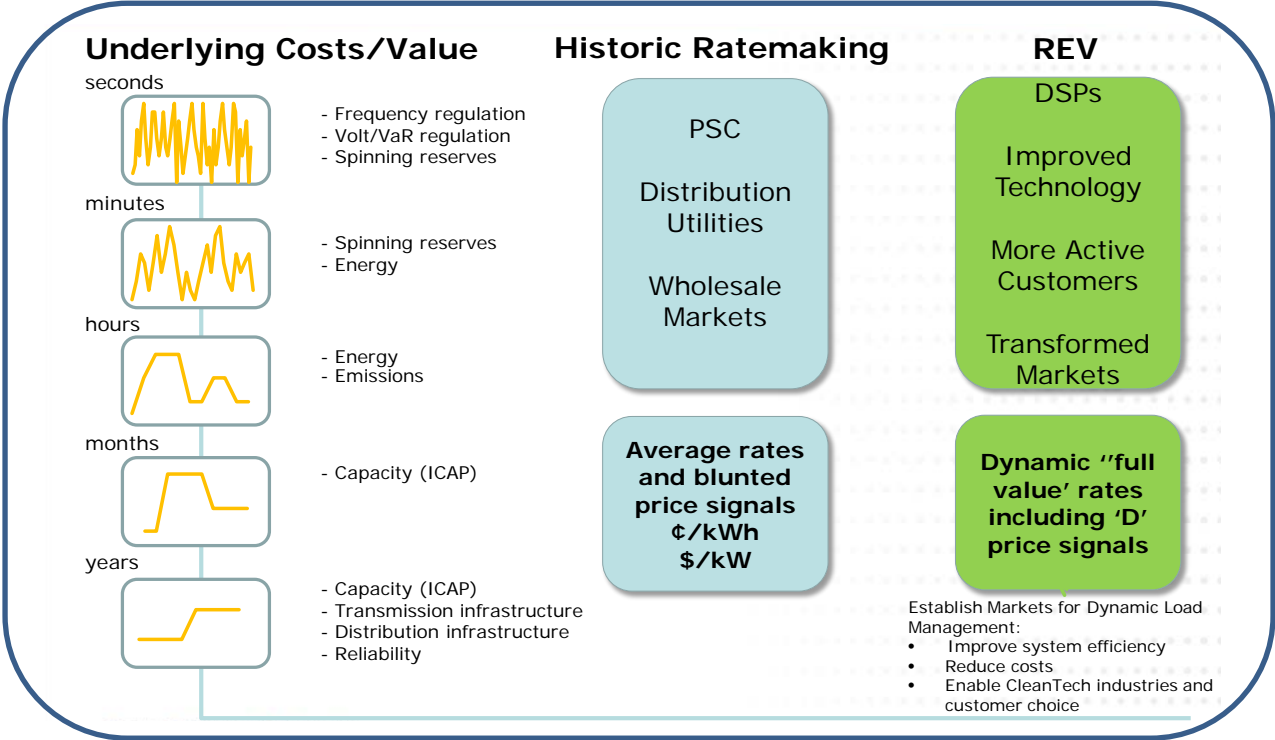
Underlying Costs/Value

seconds

- Frequency regulation
- Volt/VaR regulation
- Spinning reserves

minutes

- Spinning reserves
- Energy

hours

- Energy
- Emissions

months

- Capacity (ICAP)

years

- Capacity (ICAP)
- Transmission infrastructure
- Distribution infrastructure
- Reliability

Historic Ratemaking

PSC

Distribution Utilities

Wholesale Markets

Average rates and blunted price signals ¢/kWh $/kW

REV

DSPs

Improved Technology

More Active Customers

Transformed Markets

Dynamic ''full value' rates including 'D' price signals

Establish Markets for Dynamic Load Management:
• Improve system efficiency
• Reduce costs
• Enable CleanTech industries and customer choice